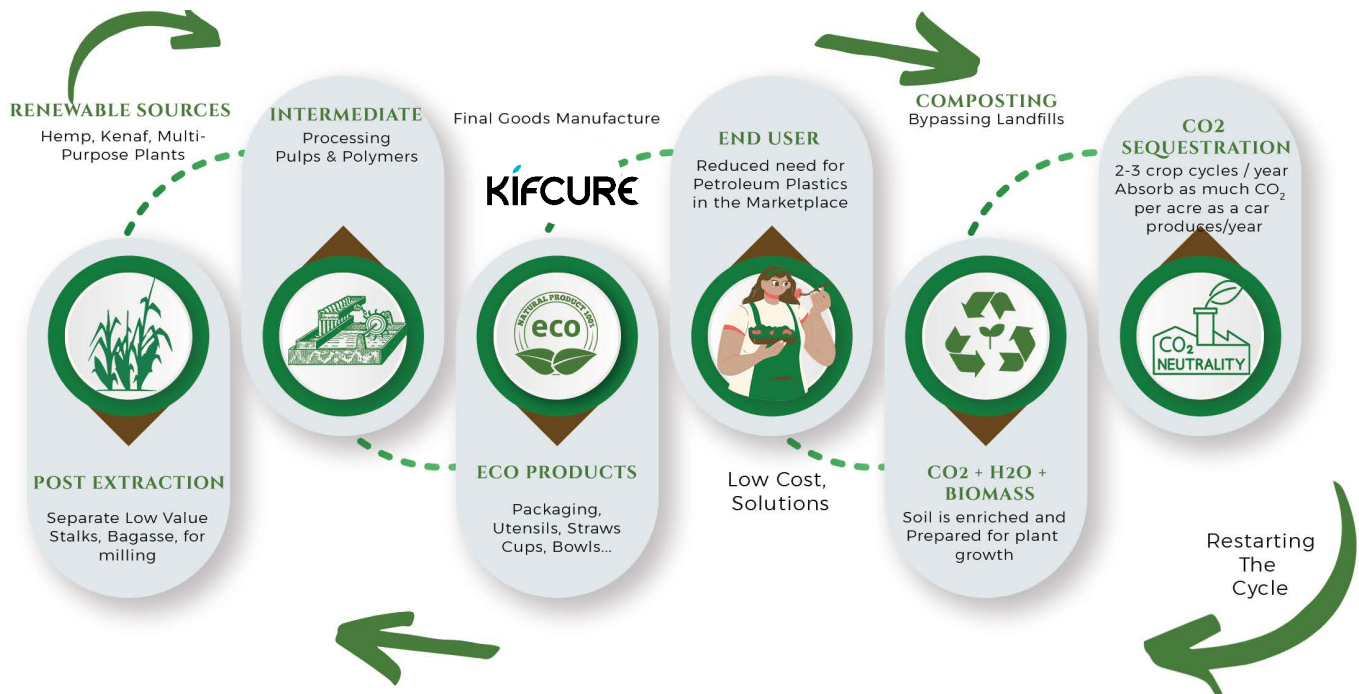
RENEWABLE SOURCES
Hemp, Kenaf, Multi-Purpose Plants

INTERMEDIATE
Processing Pulps & Polymers

Final Goods Manufacture

KIFCURE

END USER
Reduced need for Petroleum Plastics in the Marketplace

COMPOSTING
Bypassing Landfills

CO2 SEQUESTRATION
2-3 crop cycles / year Absorb as much $CO_2$ per acre as a car produces/year

NATURAL PRODUCT 100%
eco

$CO_2$ NEUTRALITY

POST EXTRACTION
Separate Low Value Stalks, Bagasse, for milling

ECO PRODUCTS
Packaging, Utensils, Straws Cups, Bowls...

Low Cost, Solutions

CO2 + H2O + BIOMASS
Soil is enriched and Prepared for plant growth

Restarting The Cycle